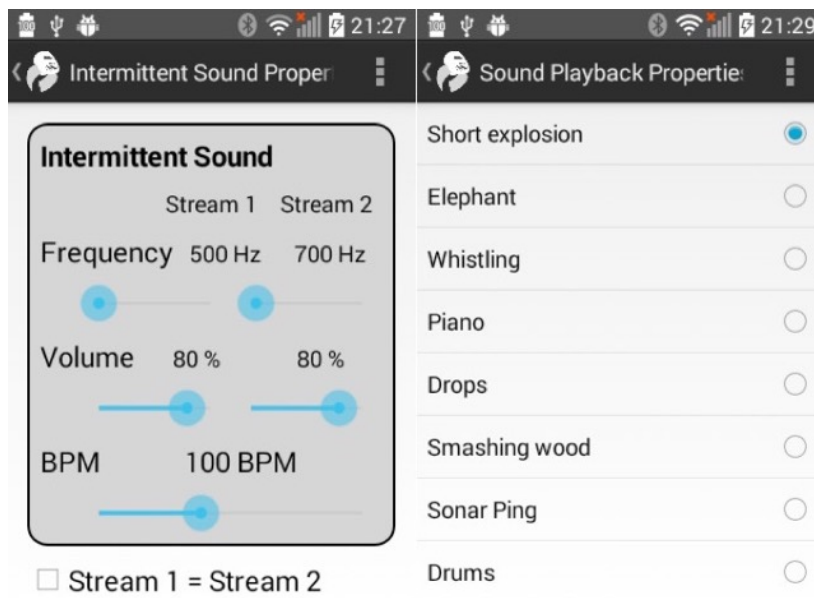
21:27

Intermittent Sound Proper

Intermittent Sound

Stream 1 Stream 2

Frequency 500 Hz 700 Hz

Volume 80 % 80 %

BPM 100 BPM

Stream 1 = Stream 2

21:29

Sound Playback Propertie

Short explosion

Elephant

Whistling

Piano

Drops

Smashing wood

Sonar Ping

Drums